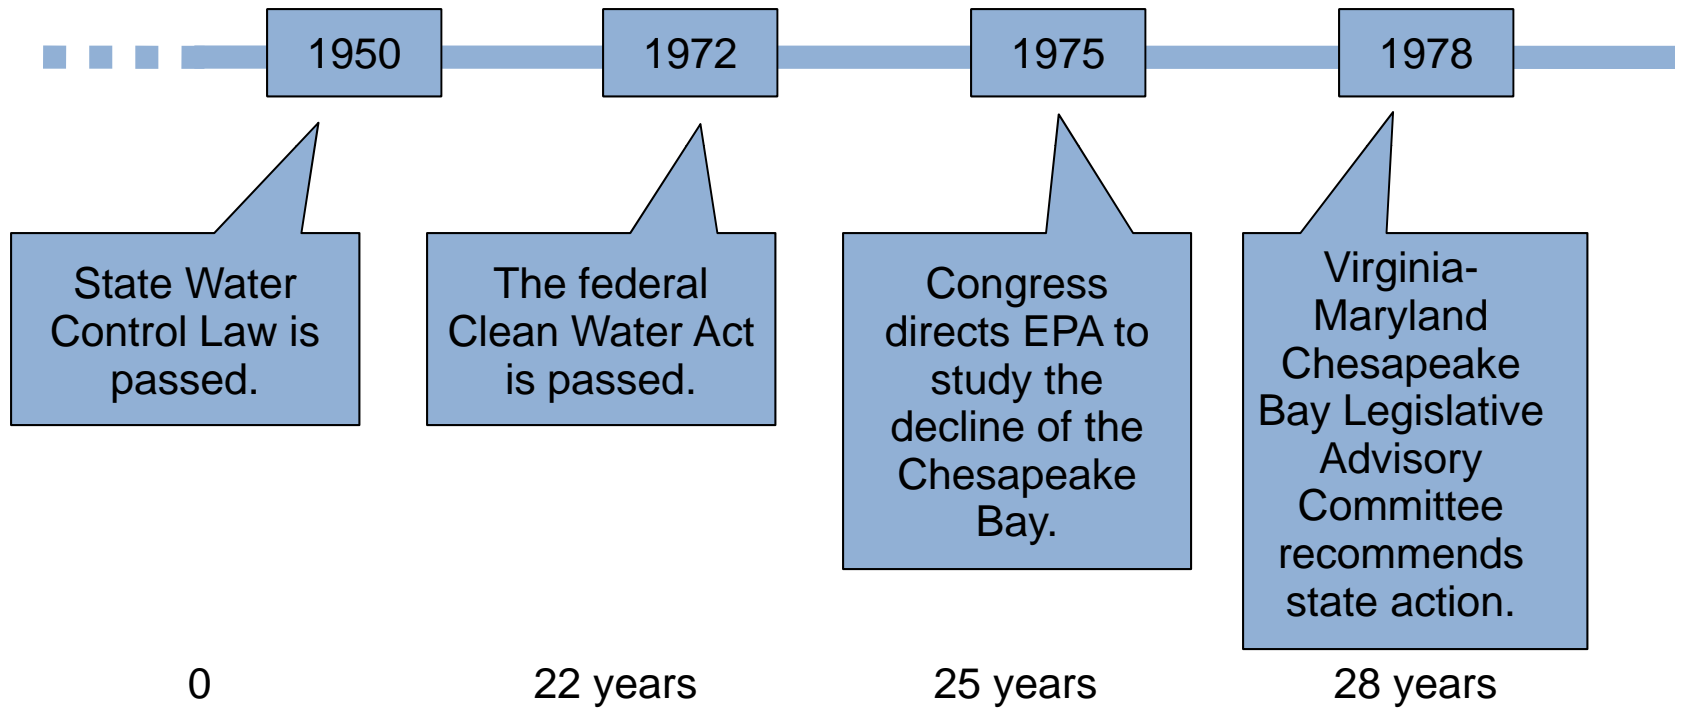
1950

1972

1975

1978

State Water Control Law is passed.

The federal Clean Water Act is passed.

Congress directs EPA to study the decline of the Chesapeake Bay.

Virginia-Maryland Chesapeake Bay Legislative Advisory Committee recommends state action.

0

22 years

25 years

28 years